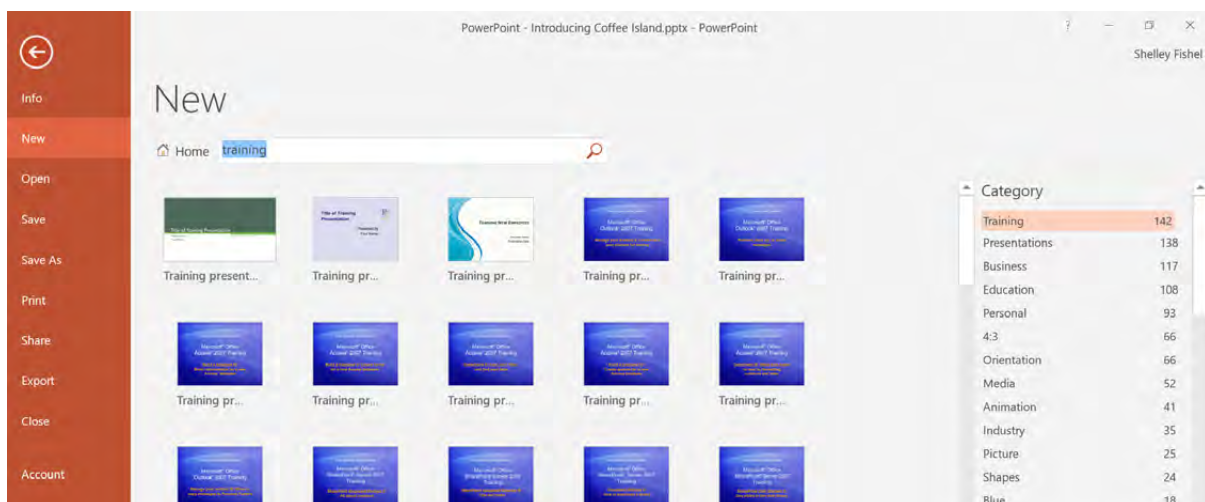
PowerPoint - Introducing Coffee Island.pptx - PowerPoint

?

Shelley Fishel

Info

New

Open

Save

Save As

Print

Share

Export

Close

Account

New

Home training

Training present...

Training pr...

Training pr...

Training pr...

Training pr...

Training pr...

Training pr...

Training pr...

Training pr...

Training pr...

Category

| | |
|---|---|
| Training | 142 |
| Presentations | 138 |
| Business | 117 |
| Education | 108 |
| Personal | 93 |
| 4:3 | 66 |
| Orientation | 66 |
| Media | 52 |
| Animation | 41 |
| Industry | 35 |
| Picture | 25 |
| Shapes | 24 |
| Blue | 18 |